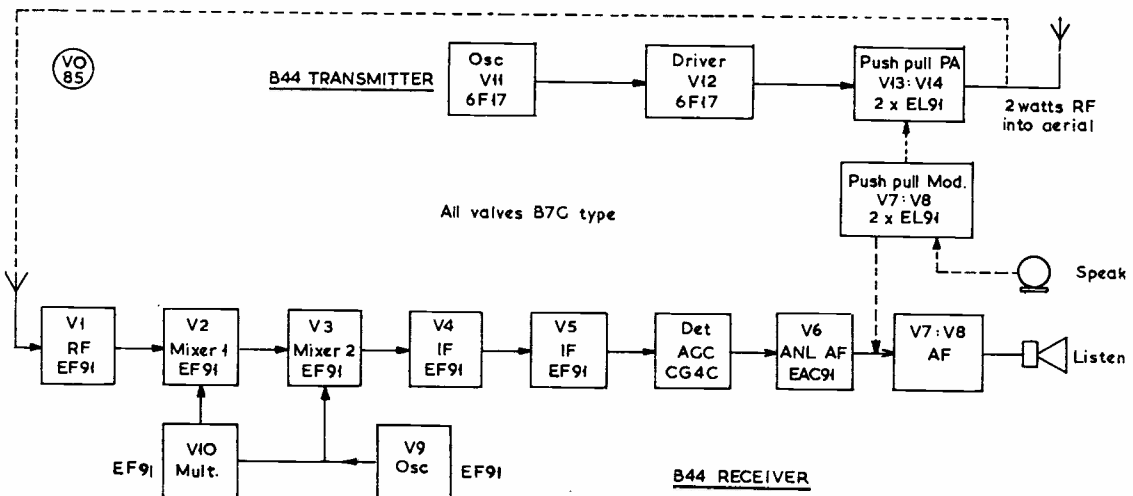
VO 85

B44 TRANSMITTER

Osc V11 6F17

Driver V12 6F17

Push pull PA V13 : V14 2 x EL91

2 watts RF into aerial

Push pull Mod. V7 : V8 2 x EL91

All valves B7G type

Speak

V1 RF EF91

V2 Mixer 1 EF91

V3 Mixer 2 EF91

V4 IF EF91

V5 IF EF91

Det AGC CG4C

V6 ANL AF EAC91

V7 : V8 AF

Listen

EF91 V10 Mult.

V9 Osc EF91

B44 RECEIVER